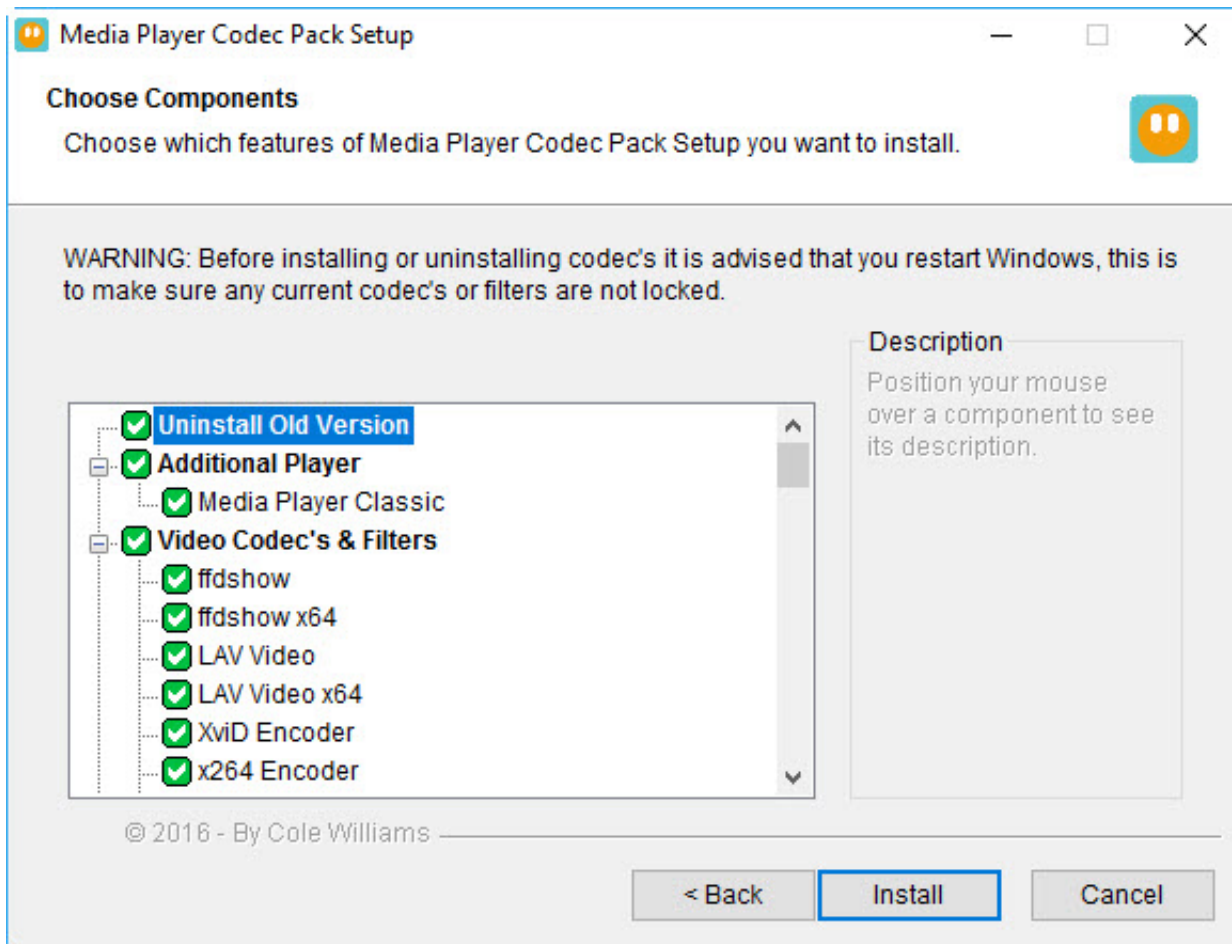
Media Player Codec Pack Setup

Choose Components

Choose which features of Media Player Codec Pack Setup you want to install.

WARNING: Before installing or uninstalling codec's it is advised that you restart Windows, this is to make sure any current codec's or filters are not locked.

Uninstall Old Version
Additional Player
Media Player Classic
Video Codec's & Filters
ffdshow
ffdshow x64
LAV Video
LAV Video x64
XviD Encoder
x264 Encoder

Description
Position your mouse over a component to see its description.

© 2016 - By Cole Williams

< Back
Install
Cancel